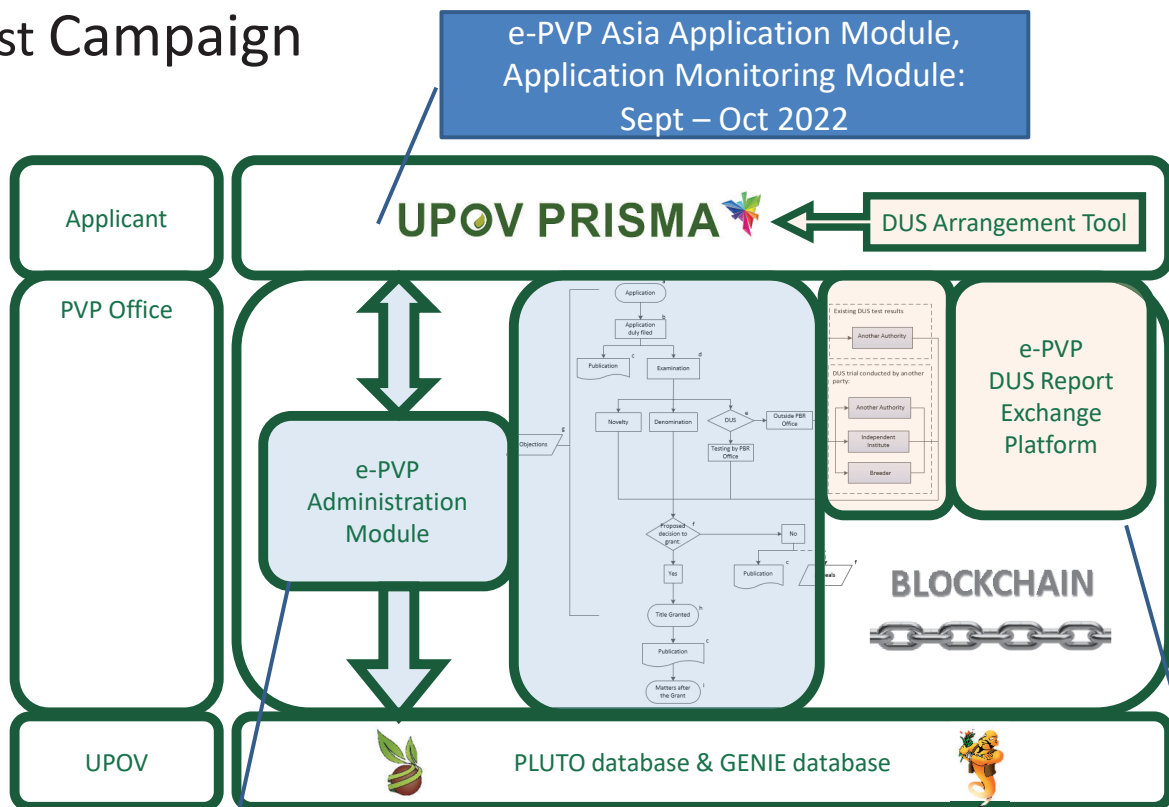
st Campaign

e-PVP Asia Application Module, Application Monitoring Module: Sept – Oct 2022

Applicant

UPOV PRISMA

DUS Arrangement Tool

PVP Office

e-PVP Administration Module

Application

Application duly filed

Publication

Examination

Novelty

Denomination

DUS

Outside PBR Office

Testing by PBR Office

Objections

Proposed decision to grant

No

Yes

Publication

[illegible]eals

Title Granted

Publication

Matters after the Grant

Existing DUS test results

Another Authority

DUS trial conducted by another party:

Another Authority

Independent Institute

Breeder

e-PVP DUS Report Exchange Platform

BLOCKCHAIN

UPOV

PLUTO database & GENIE database